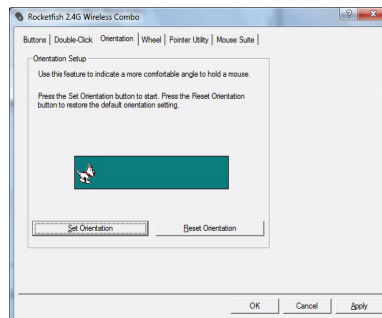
Rocketfish 2.4G Wireless Combo

Buttons | Double-Click | Orientation | Wheel | Pointer Utility | Mouse Suite

Orientation Setup

Use this feature to indicate a more comfortable angle to hold a mouse.

Press the Set Orientation button to start. Press the Reset Orientation button to restore the default orientation setting.

Set Orientation

Reset Orientation

OK

Cancel

Apply